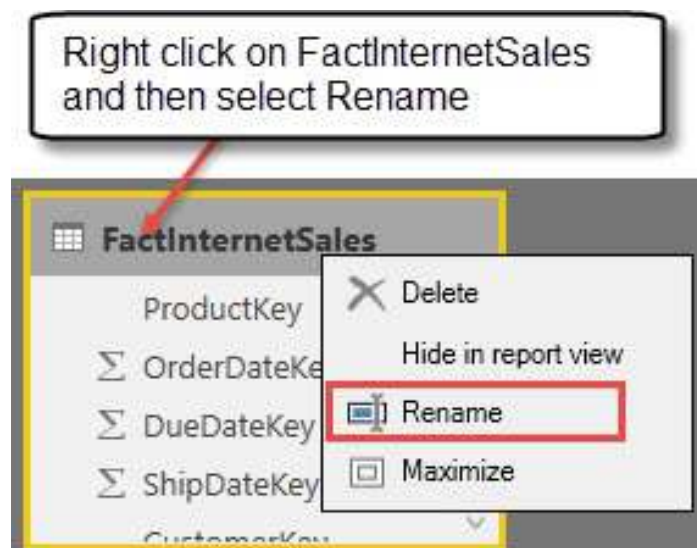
Right click on FactInternetSales and then select Rename

FactInternetSales

ProductKey

$\Sigma$ OrderDateKe

$\Sigma$ DueDateKey

$\Sigma$ ShipDateKey

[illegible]

Delete

Hide in report view

Rename

Maximize